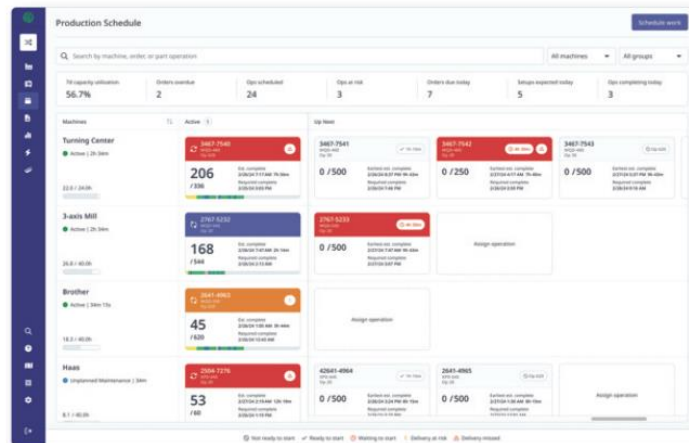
Production Schedule

Schedule work

Search by machine, order or part operation

All machines

All groups

7d capacity utilization
56.7%

Orders overdue
2

Ops scheduled
24

Ops at risk
3

Orders due today
7

Setups expected today
5

Ops completing today
3

Machines

Active

Up Next

Turning Center
Active | 2h 34m

22.0 / 24.0h

3467-7540
206
/336

3467-7541
0 /500

3467-7542
0 /250

3467-7543
0 /500

3-axis Mill
Active | 2h 34m

26.0 / 40.0h

2767-5232
168
/544

2767-5233
0 /500

Assign operation

Brother
Active | 34m 15s

18.2 / 40.0h

2641-4963
45
/620

Assign operation

Haas
Unplanned Maintenance | 34m

8.1 / 40.0h

2504-7276
53
/60

42641-4964
0 /500

2641-4965
0 /500

Assign operation

Not ready to start
Ready to start
Waiting to start
Delivery at risk
Delivery missed